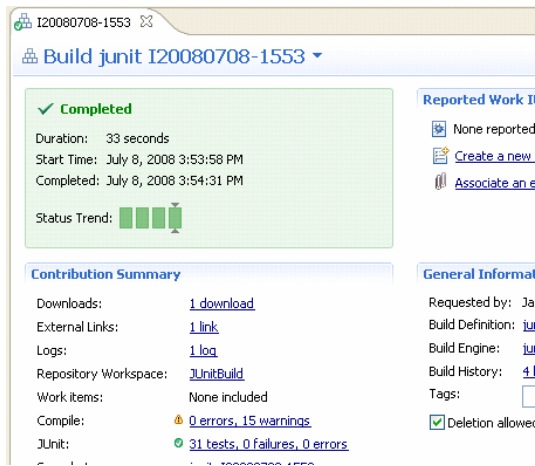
I20080708-1553 ☒

Build junit I20080708-1553

✓ Completed

Duration: 33 seconds
Start Time: July 8, 2008 3:53:58 PM
Completed: July 8, 2008 3:54:31 PM

Status Trend:

Reported Work I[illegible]

None reported

Create a new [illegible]

Associate an e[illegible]

Contribution Summary

| | |
|---|---|
| Downloads: | 1 download |
| External Links: | 1 link |
| Logs: | 1 log |
| Repository Workspace: | JUnitBuild |
| Work items: | None included |
| Compile: | 0 errors, 15 warnings |
| JUnit: | 31 tests, 0 failures, 0 errors |

General Informat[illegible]

| | |
|---|---|
| Requested by: | Ja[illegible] |
| Build Definition: | ju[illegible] |
| Build Engine: | ju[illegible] |
| Build History: | 4 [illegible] |
| Tags: | |

Deletion allowe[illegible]